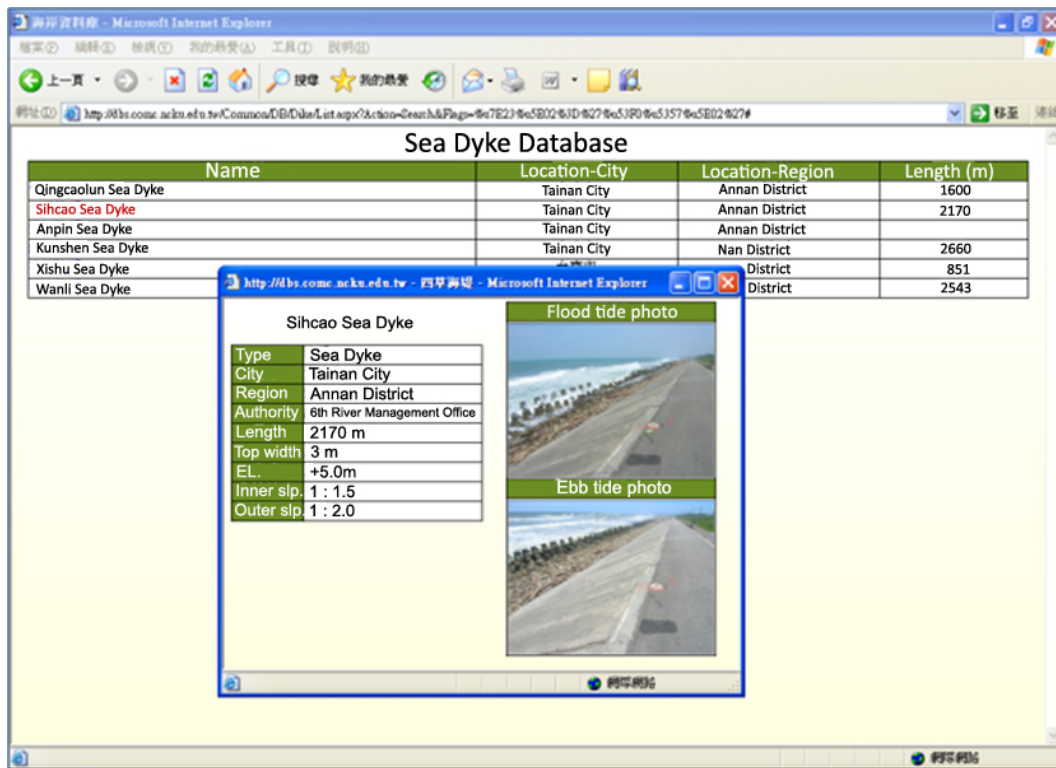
海岸資料庫 - Microsoft Internet Explorer

檔案(F) 編輯(E) 檢視(V) 我的最愛(A) 工具(T) 說明(H)

上一頁 搜尋 我的最愛

網址(D) http://dbs.comc.ncku.edu.tw/Common/DB/Dike/List.aspx?Action=Search&Flags=%e7E23%e5B02%3D%27%e53F0%e5357%e5B02%27# 移至 連結

Sea Dyke Database

| Name | Location-City | Location-Region | Length (m) |
|---|---|---|---|
| Qingcaolun Sea Dyke | Tainan City | Annan District | 1600 |
| Sihcao Sea Dyke | Tainan City | Annan District | 2170 |
| Anpin Sea Dyke | Tainan City | Annan District | |
| Kunshen Sea Dyke | Tainan City | Nan District | 2660 |
| Xishu Sea Dyke | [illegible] | District | 851 |
| Wanli Sea Dyke | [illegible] | District | 2543 |

http://dbs.comc.ncku.edu.tw - 四草海堤 - Microsoft Internet Explorer

Sihcao Sea Dyke

| Type | Sea Dyke |
|---|---|
| City | Tainan City |
| Region | Annan District |
| Authority | 6th River Management Office |
| Length | 2170 m |
| Top width | 3 m |
| EL. | +5.0m |
| Inner slp. | 1 : 1.5 |
| Outer slp. | 1 : 2.0 |

Flood tide photo

Ebb tide photo

網際網路

網際網路